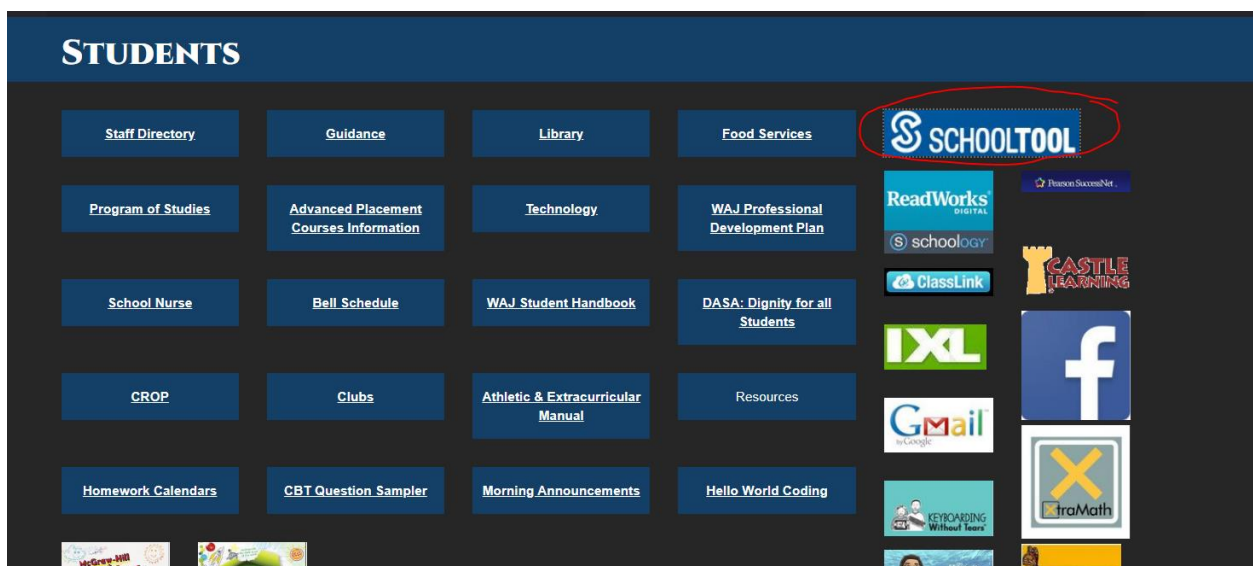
STUDENTS

Staff Directory

Guidance

Library

Food Services

Program of Studies

Advanced Placement Courses Information

Technology

WAJ Professional Development Plan

School Nurse

Bell Schedule

WAJ Student Handbook

DASA: Dignity for all Students

CROP

Clubs

Athletic & Extracurricular Manual

Resources

Homework Calendars

CBT Question Sampler

Morning Announcements

Hello World Coding

SCHOOLTOOL

ReadWorks DIGITAL

schoology

Pearson SuccessNet

CASTLE LEARNING

ClassLink

IXL

f

Gmail by Google

XtraMath

KEYBOARDING Without Tears

McGraw-Hill